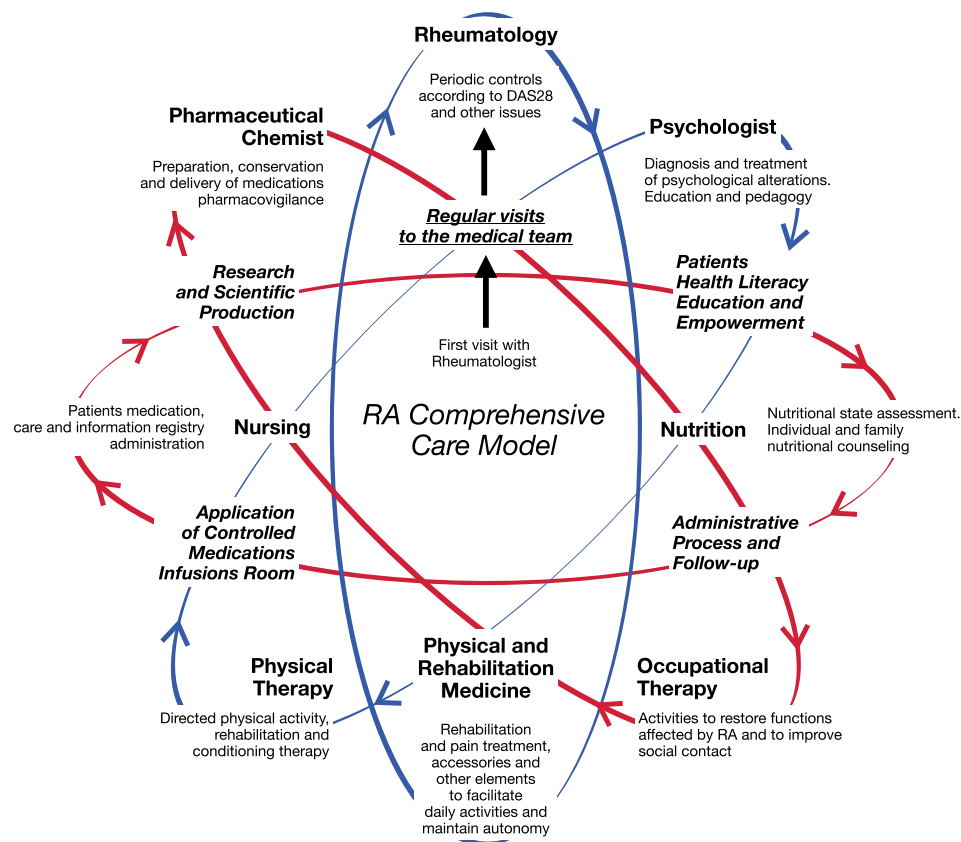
Rheumatology

Periodic controls according to DAS28 and other issues

Pharmaceutical Chemist

Preparation, conservation and delivery of medications pharmacovigilance

Psychologist

Diagnosis and treatment of psychological alterations. Education and pedagogy

Regular visits to the medical team

Research and Scientific Production

Patients Health Literacy Education and Empowerment

First visit with Rheumatologist

Patients medication, care and information registry administration

Nursing

RA Comprehensive Care Model

Nutrition

Nutritional state assessment. Individual and family nutritional counseling

Application of Controlled Medications Infusions Room

Administrative Process and Follow-up

Physical and Rehabilitation Medicine

Physical Therapy

Occupational Therapy

Directed physical activity, rehabilitation and conditioning therapy

Rehabilitation and pain treatment, accessories and other elements to facilitate daily activities and maintain autonomy

Activities to restore functions affected by RA and to improve social contact